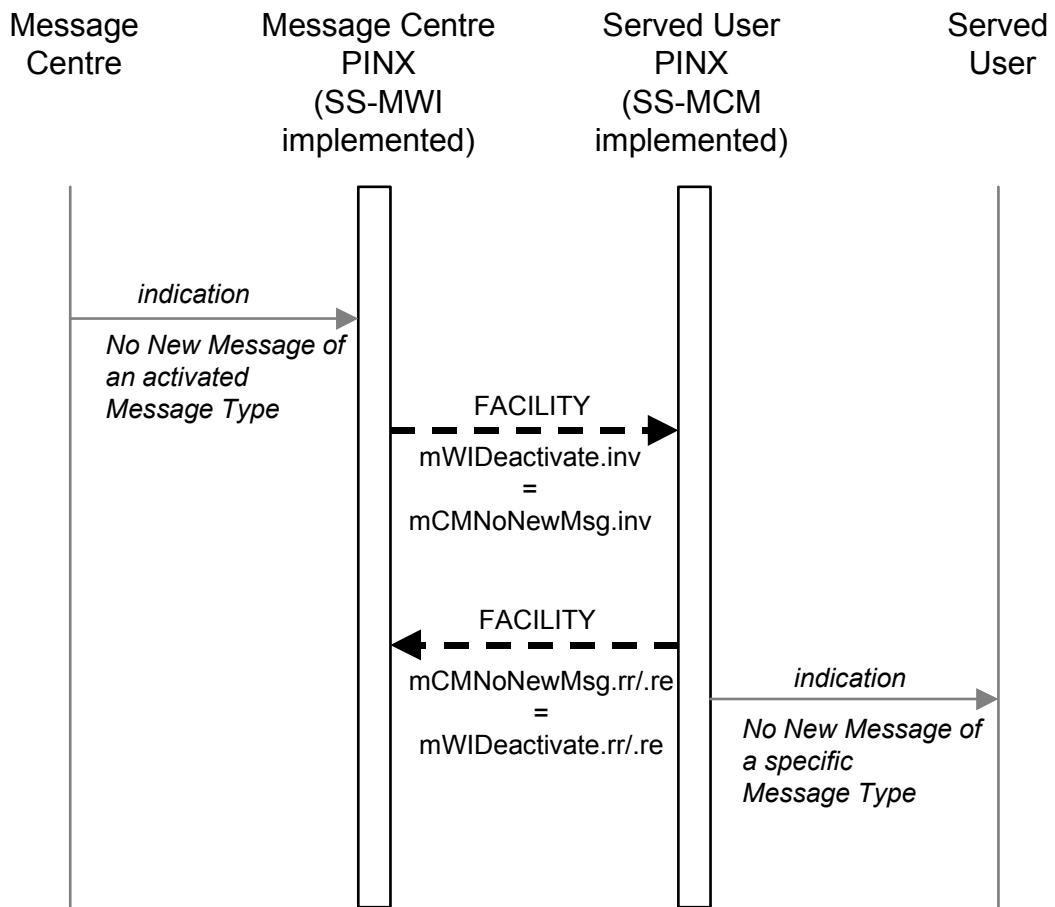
Message Centre

Message Centre PINX (SS-MWI implemented)

Served User PINX (SS-MCM implemented)

Served User

*indication*

*No New Message of an activated Message Type*

FACILITY

mWIDeactivate.inv
=
mCMNoNewMsg.inv

FACILITY

mCMNoNewMsg.rr/.re
=
mWIDeactivate.rr/.re

*indication*

*No New Message of a specific Message Type*